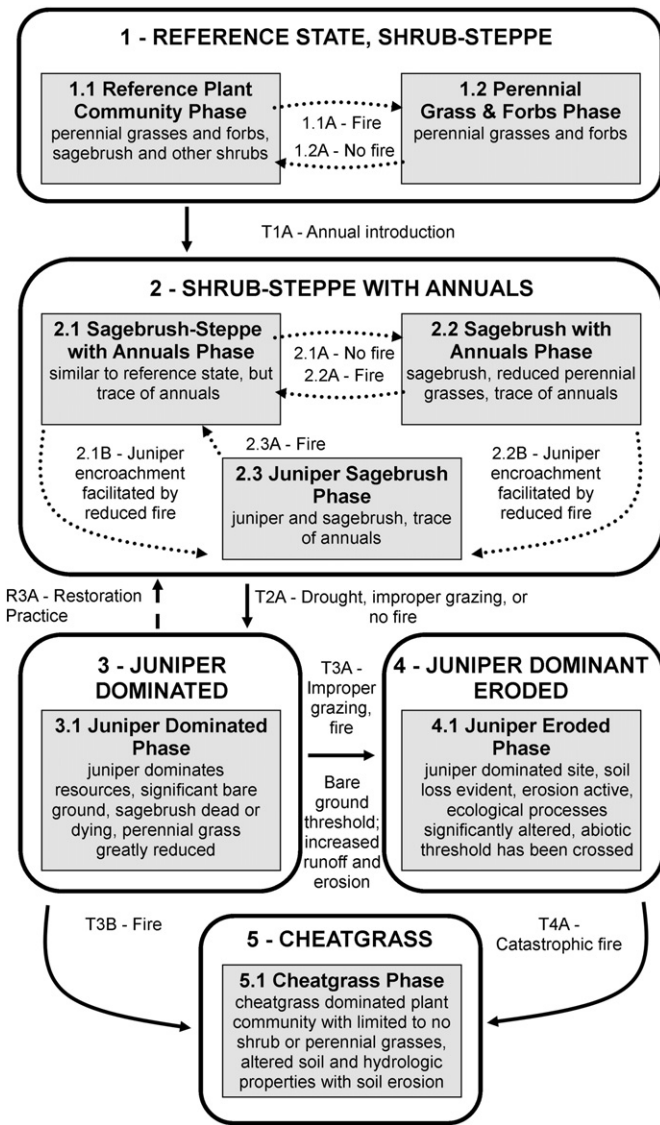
1 - REFERENCE STATE, SHRUB-STEPPE

1.1 Reference Plant Community Phase
perennial grasses and forbs, sagebrush and other shrubs

1.1A - Fire
1.2A - No fire

1.2 Perennial Grass & Forbs Phase
perennial grasses and forbs

T1A - Annual introduction

2 - SHRUB-STEPPE WITH ANNUALS

2.1 Sagebrush-Steppe with Annuals Phase
similar to reference state, but trace of annuals

2.1A - No fire
2.2A - Fire

2.2 Sagebrush with Annuals Phase
sagebrush, reduced perennial grasses, trace of annuals

2.1B - Juniper encroachment facilitated by reduced fire

2.3A - Fire

2.3 Juniper Sagebrush Phase
juniper and sagebrush, trace of annuals

2.2B - Juniper encroachment facilitated by reduced fire

R3A - Restoration Practice

T2A - Drought, improper grazing, or no fire

3 - JUNIPER DOMINATED

3.1 Juniper Dominated Phase
juniper dominates resources, significant bare ground, sagebrush dead or dying, perennial grass greatly reduced

T3A - Improper grazing, fire

Bare ground threshold; increased runoff and erosion

4 - JUNIPER DOMINANT ERODED

4.1 Juniper Eroded Phase
juniper dominated site, soil loss evident, erosion active, ecological processes significantly altered, abiotic threshold has been crossed

T3B - Fire

5 - CHEATGRASS

T4A - Catastrophic fire

5.1 Cheatgrass Phase
cheatgrass dominated plant community with limited to no shrub or perennial grasses, altered soil and hydrologic properties with soil erosion